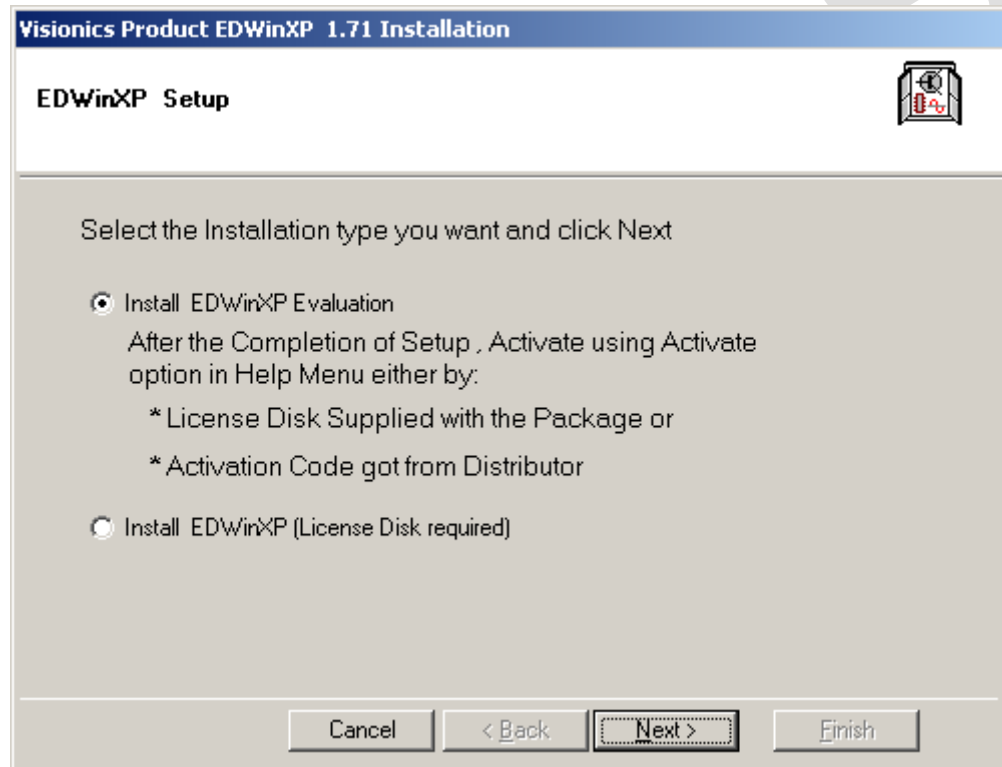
Visionics Product EDWinXP 1.71 Installation

EDWinXP Setup

Select the Installation type you want and click Next

Install EDWinXP Evaluation

After the Completion of Setup , Activate using Activate option in Help Menu either by:

* License Disk Supplied with the Package or

* Activation Code got from Distributor

Install EDWinXP (License Disk required)

Cancel

< Back

Next >

Finish